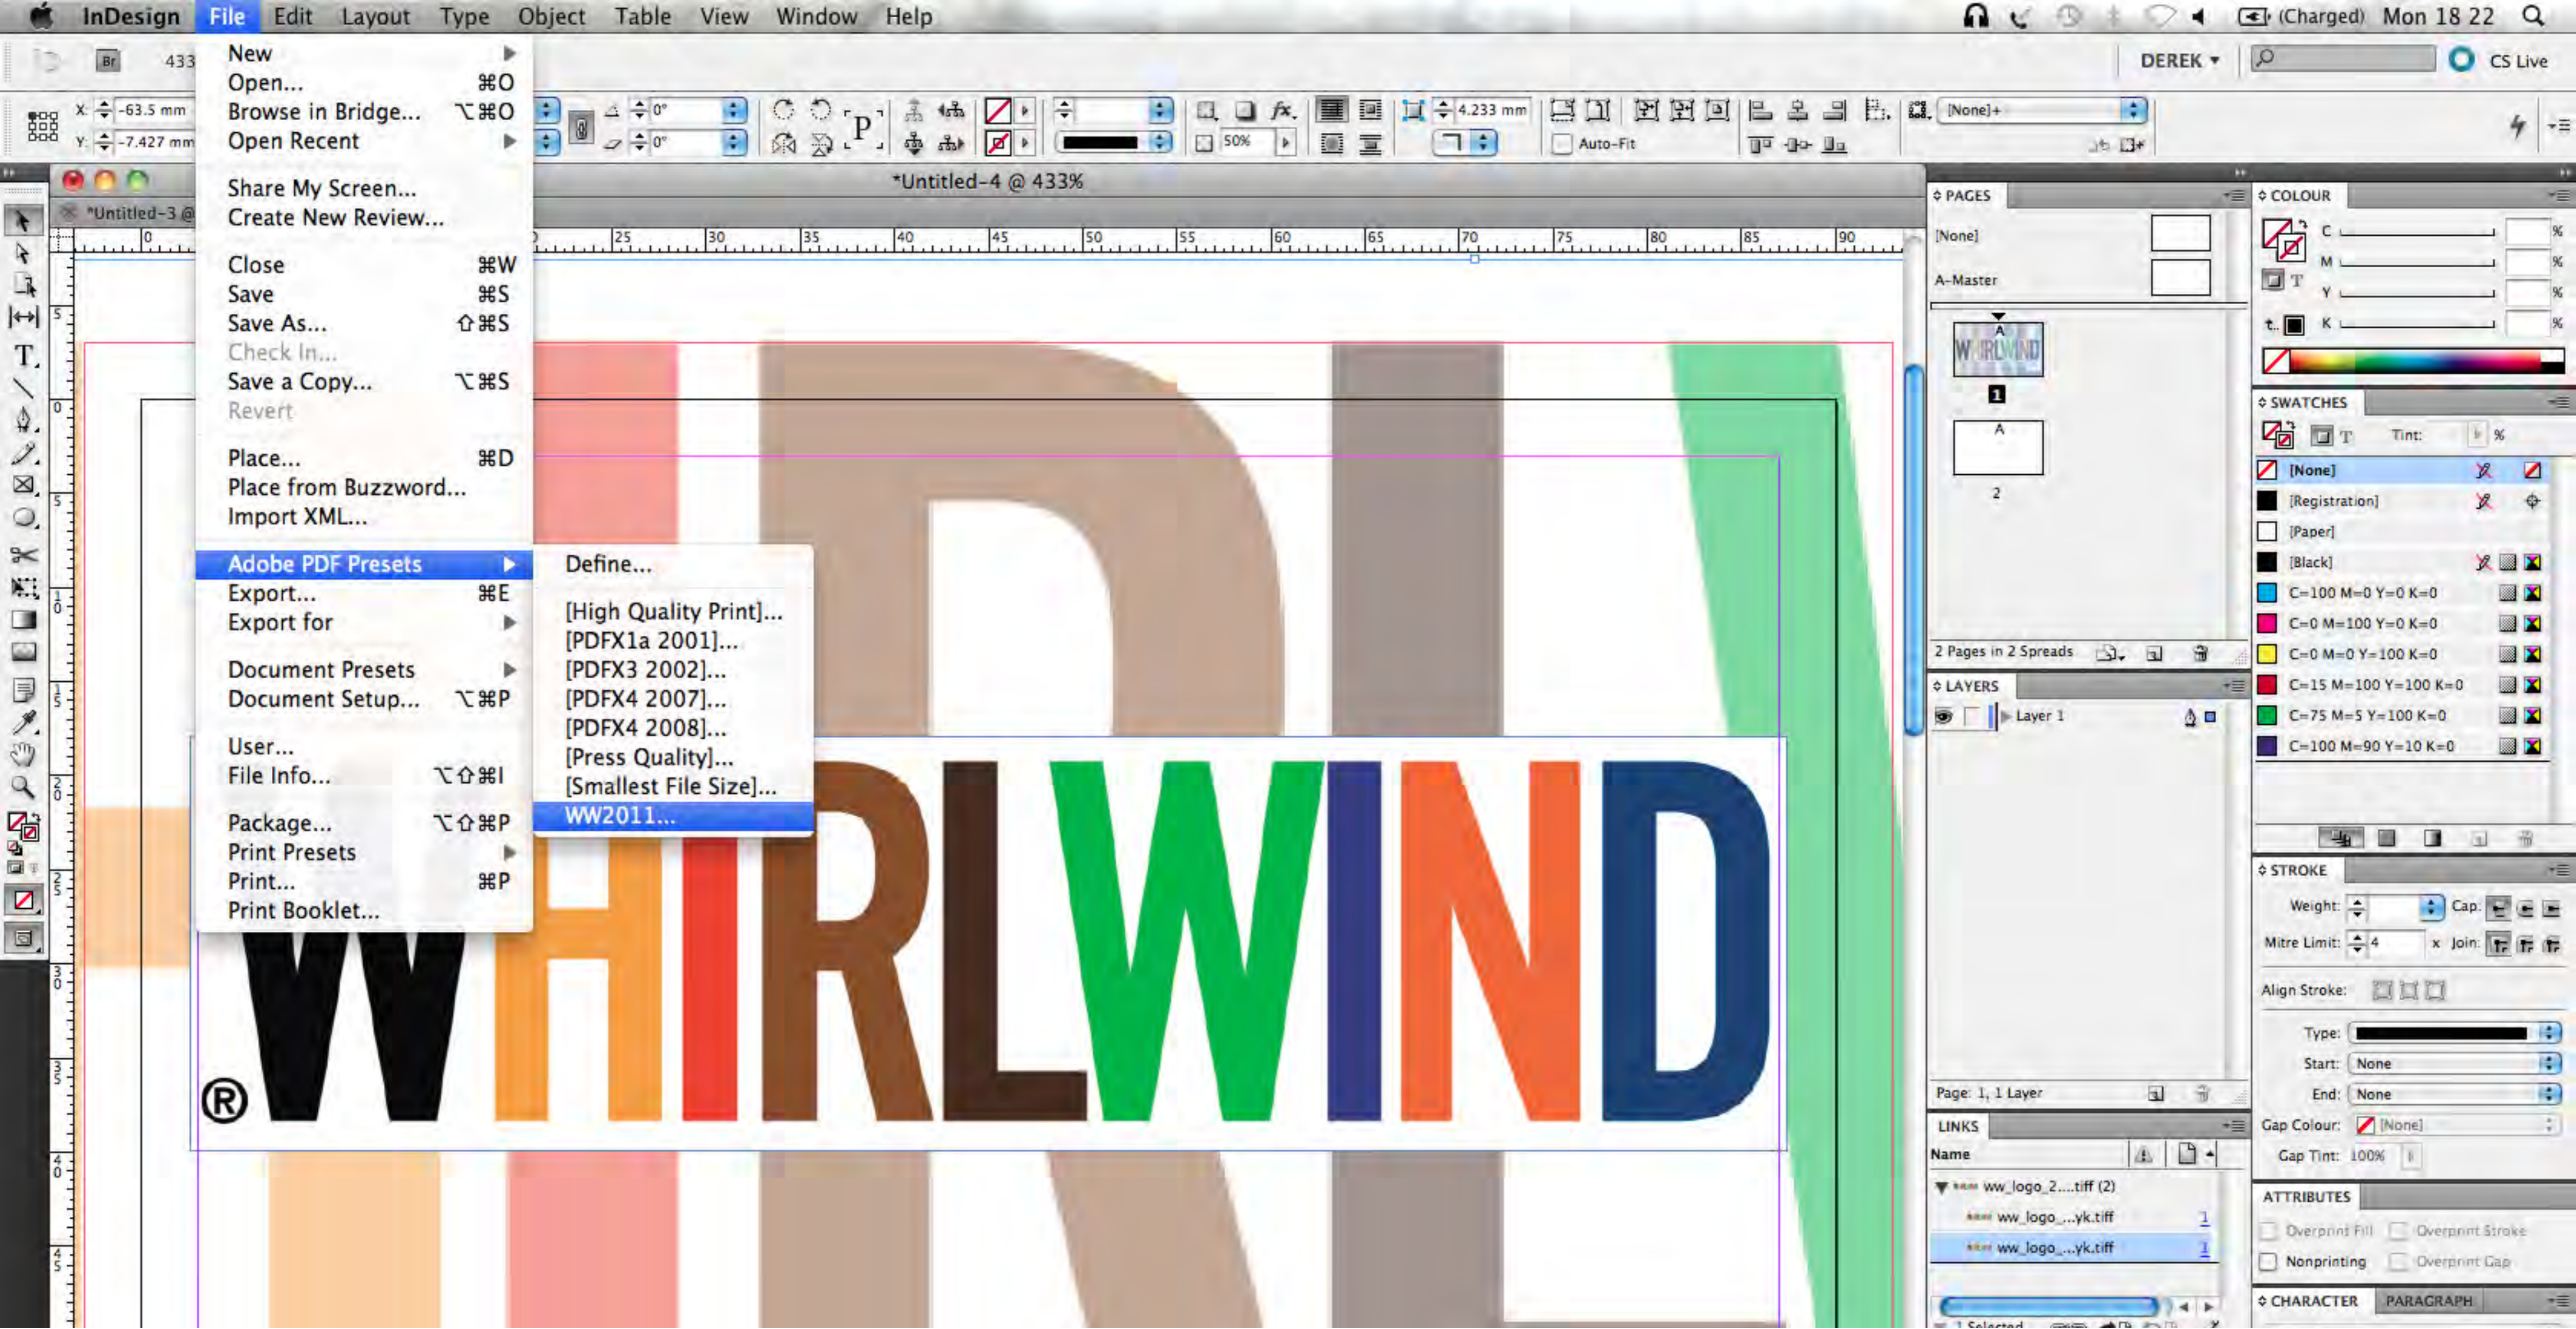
InDesign File Edit Layout Type Object Table View Window Help (Charged) Mon 18 22

DEREK ▾ CS Live

X: -63.5 mm
Y: -7.427 mm

New
Open... ⌘O
Browse in Bridge... ⌥⌘O
Open Recent

Share My Screen...
Create New Review...

Close ⌘W
Save ⌘S
Save As... ⇧⌘S
Check In...
Save a Copy... ⌥⌘S
Revert

Place... ⌘D
Place from Buzzword...
Import XML...

Adobe PDF Presets
Export... ⌘E
Export for

Document Presets
Document Setup... ⌥⌘P

User...
File Info... ⌥⇧⌘I

Package... ⌥⇧⌘P
Print Presets
Print... ⌘P
Print Booklet...

Define...

[High Quality Print]...
[PDFX1a 2001]...
[PDFX3 2002]...
[PDFX4 2007]...
[PDFX4 2008]...
[Press Quality]...
[Smallest File Size]...
WW2011...

*Untitled-4 @ 433%
*Untitled-3 @

4.233 mm
Auto-Fit
[None]+
50%

WHIRLWIND

PAGES
[None]
A-Master
1
2
2 Pages in 2 Spreads

LAYERS
Layer 1
Page: 1, 1 Layer

LINKS
Name
ww_logo_2....tiff (2)
ww_logo_...yk.tiff 1
ww_logo_...yk.tiff 1
1 Selected

COLOUR
C %
M %
Y %
K %

SWATCHES
Tint: %
[None]
[Registration]
[Paper]
[Black]
C=100 M=0 Y=0 K=0
C=0 M=100 Y=0 K=0
C=0 M=0 Y=100 K=0
C=15 M=100 Y=100 K=0
C=75 M=5 Y=100 K=0
C=100 M=90 Y=10 K=0

STROKE
Weight:
Cap:
Mitre Limit: 4 x
Join:
Align Stroke:
Type:
Start: None
End: None
Gap Colour: [None]
Gap Tint: 100%

ATTRIBUTES
Overprint Fill
Overprint Stroke
Nonprinting
Overprint Gap

CHARACTER PARAGRAPH